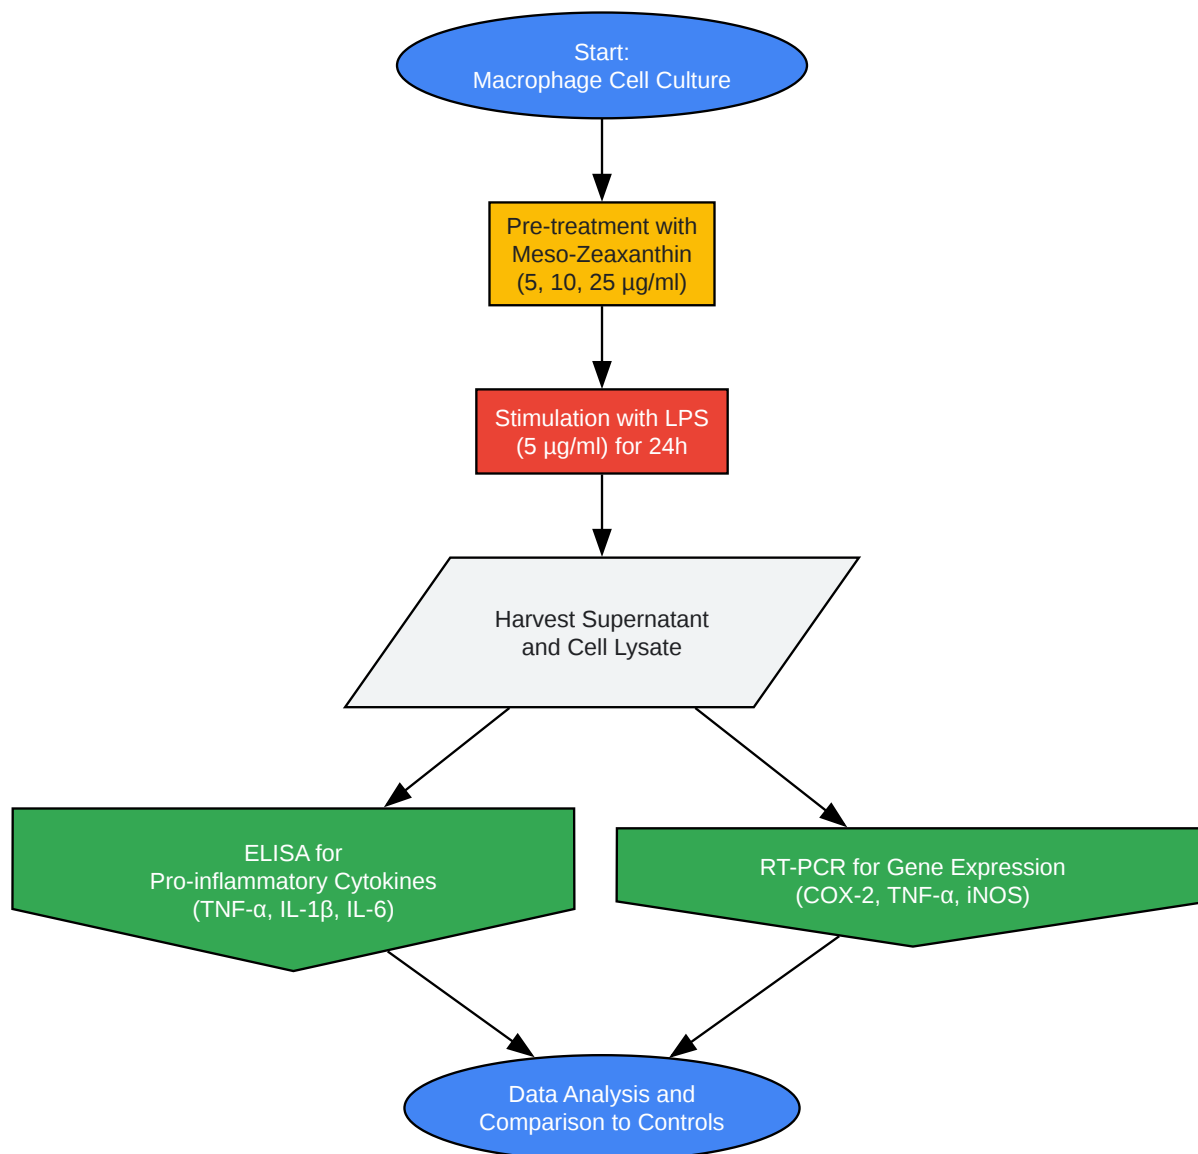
Start:
Macrophage Cell Culture

Pre-treatment with
Meso-Zeaxanthin
(5, 10, 25 µg/ml)

Stimulation with LPS
(5 µg/ml) for 24h

Harvest Supernatant
and Cell Lysate

ELISA for
Pro-inflammatory Cytokines
(TNF-α, IL-1β, IL-6)

RT-PCR for Gene Expression
(COX-2, TNF-α, iNOS)

Data Analysis and
Comparison to Controls